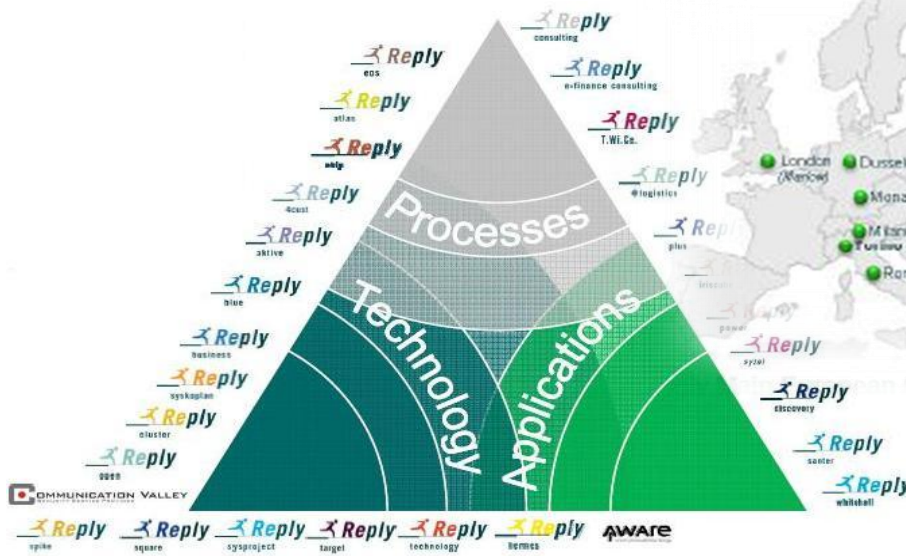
Reply consulting
Reply e-finance consulting
Reply T.Wi.Co.
Reply @logistics
Reply plus
Reply eos
Reply atlas
Reply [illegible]
Reply 4cust
Reply aktive
Reply blue
Reply business
Reply syskoplan
Reply cluster
Reply open
COMMUNICATION VALLEY
Reply spike
Reply square
Reply sysproject
Reply target
Reply technology
Reply hermes
AWARE
Reply syzel
Reply discovery
Reply santer
Reply whitehall
Processes
Technology
Applications
London (Menlow)
Dussel
Monaco
Milano
Torino
Roma